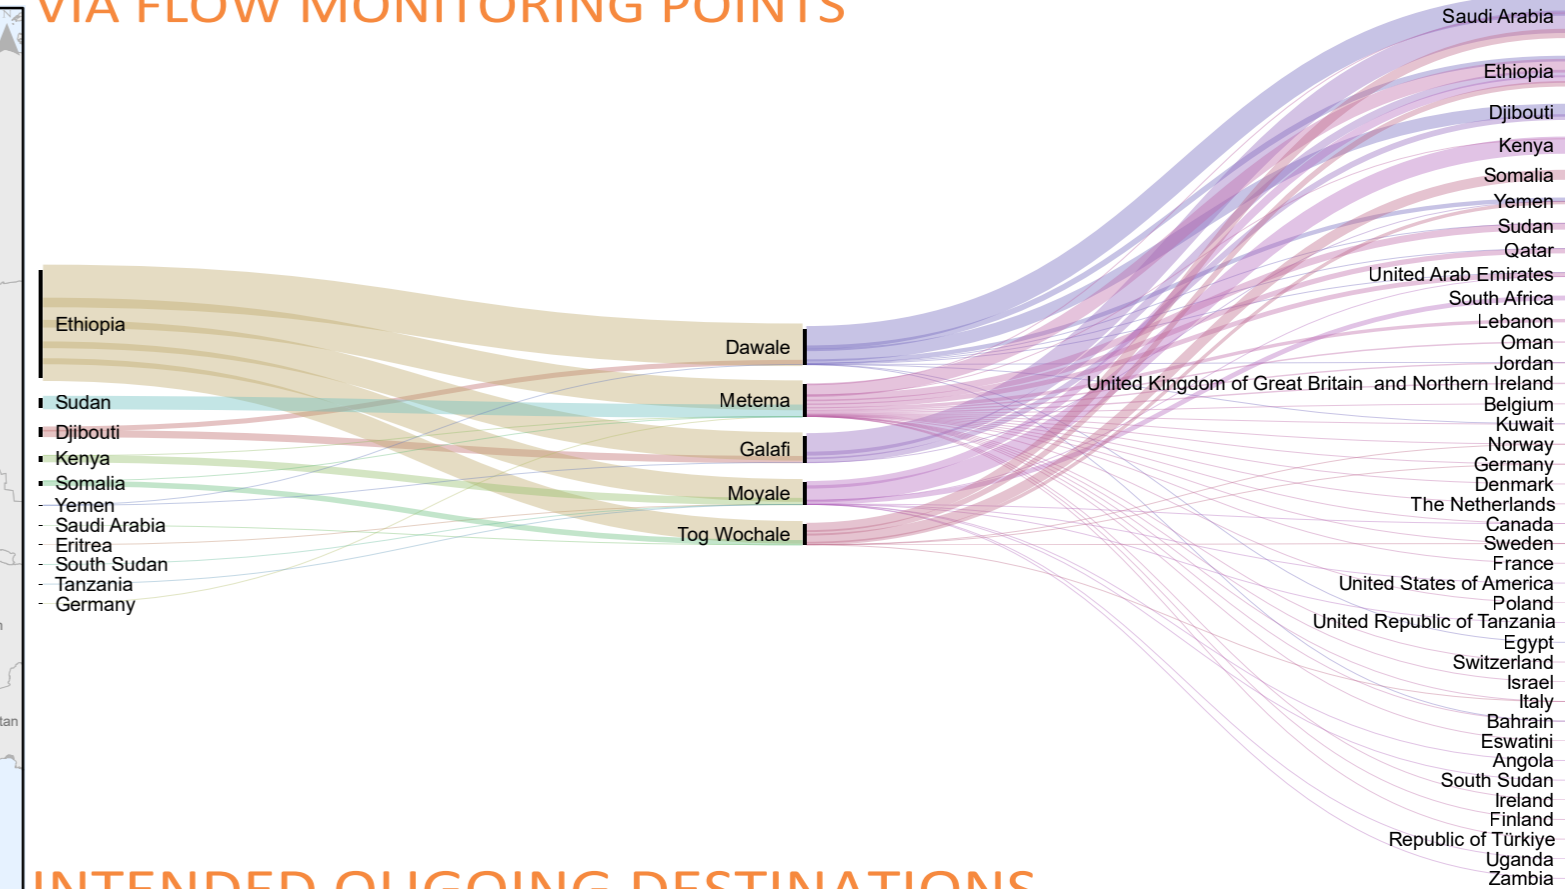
VIA FLOW MONITORING POINTS

Ethiopia
Sudan
Djibouti
Kenya
Somalia
Yemen
Saudi Arabia
Eritrea
South Sudan
Tanzania
Germany

Dawale
Metema
Galafi
Moyale
Tog Wochale

Saudi Arabia
Ethiopia
Djibouti
Kenya
Somalia
Yemen
Sudan
Qatar
United Arab Emirates
South Africa
Lebanon
Oman
Jordan
United Kingdom of Great Britain and Northern Ireland
Belgium
Kuwait
Norway
Germany
Denmark
The Netherlands
Canada
Sweden
France
United States of America
Poland
United Republic of Tanzania
Egypt
Switzerland
Israel
Italy
Bahrain
Eswatini
Angola
South Sudan
Ireland
Finland
Republic of Türkiye
Uganda
Zambia

INTENDED OUGOING DESTINATIONS